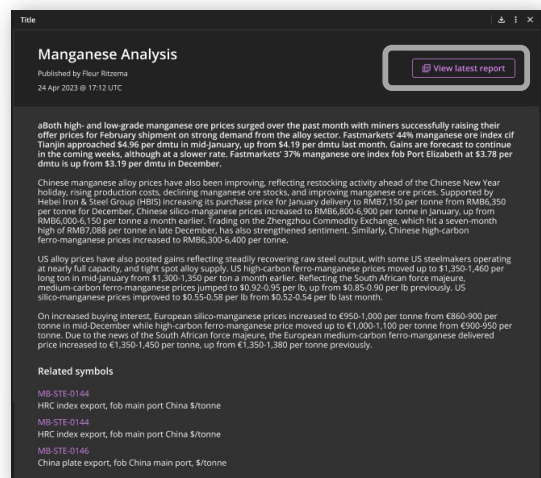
Title

Manganese Analysis
Published by Fleur Ritzema
24 Apr 2023 @ 17:12 UTC

View latest report

aBoth high- and low-grade manganese ore prices surged over the past month with miners successfully raising their offer prices for February shipment on strong demand from the alloy sector. Fastmarkets' 44% manganese ore index cif Tianjin approached \$4.96 per dmtu in mid-January, up from \$4.19 per dmtu last month. Gains are forecast to continue in the coming weeks, although at a slower rate. Fastmarkets' 37% manganese ore index fob Port Elizabeth at \$3.78 per dmtu is up from \$3.19 per dmtu in December.

Chinese manganese alloy prices have also been improving, reflecting restocking activity ahead of the Chinese New Year holiday, rising production costs, declining manganese ore stocks, and improving manganese ore prices. Supported by Hebei Iron & Steel Group (HBIS) increasing its purchase price for January delivery to RMB7,150 per tonne from RMB6,350 per tonne for December, Chinese silico-manganese prices increased to RMB6,800-6,900 per tonne in January, up from RMB6,000-6,150 per tonne a month earlier. Trading on the Zhengzhou Commodity Exchange, which hit a seven-month high of RMB7,088 per tonne in late December, has also strengthened sentiment. Similarly, Chinese high-carbon ferro-manganese prices increased to RMB6,300-6,400 per tonne.

US alloy prices have also posted gains reflecting steadily recovering raw steel output, with some US steelmakers operating at nearly full capacity, and tight spot alloy supply. US high-carbon ferro-manganese prices moved up to \$1,350-1,460 per long ton in mid-January from \$1,300-1,350 per ton a month earlier. Reflecting the South African force majeure, medium-carbon ferro-manganese prices jumped to \$0.92-0.95 per lb, up from \$0.85-0.90 per lb previously. US silico-manganese prices improved to \$0.55-0.58 per lb from \$0.52-0.54 per lb last month.

On increased buying interest, European silico-manganese prices increased to €950-1,000 per tonne from €860-900 per tonne in mid-December while high-carbon ferro-manganese price moved up to €1,000-1,100 per tonne from €900-950 per tonne. Due to the news of the South African force majeure, the European medium-carbon ferro-manganese delivered price increased to €1,350-1,450 per tonne, up from €1,350-1,380 per tonne previously.

Related symbols

MB-STE-0144
HRC index export, fob main port China \$/tonne

MB-STE-0144
HRC index export, fob main port China \$/tonne

MB-STE-0146
China plate export, fob China main port, \$/tonne